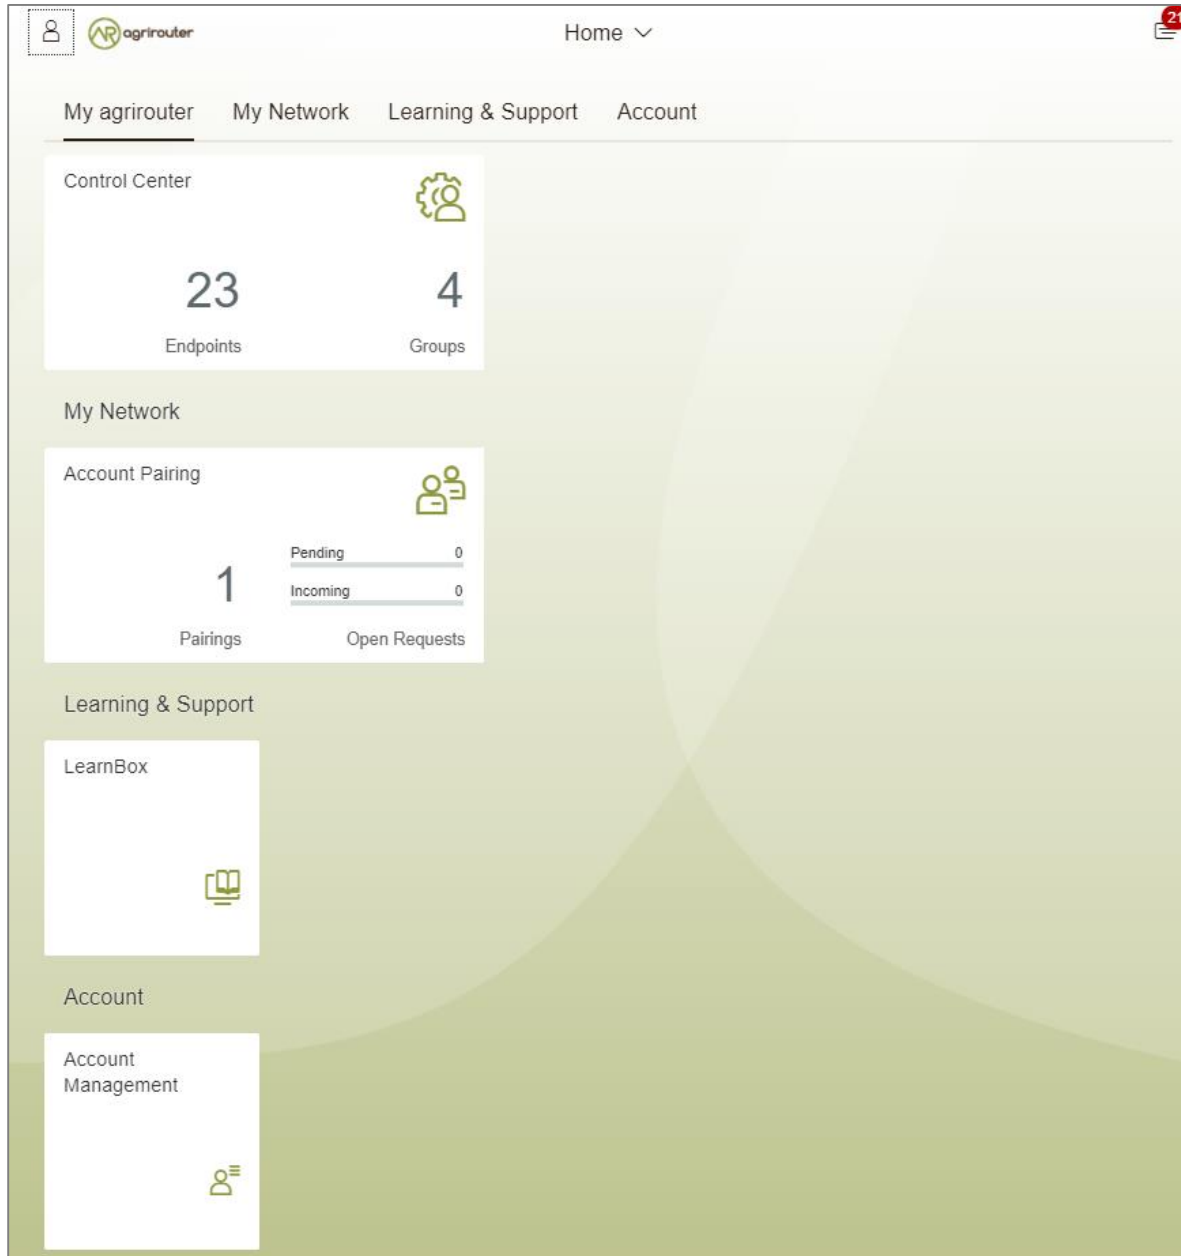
AR agrirouter

Home

21

My agrirouter My Network Learning & Support Account

Control Center

23
Endpoints

4
Groups

My Network

Account Pairing

1
Pairings

Pending 0
Incoming 0
Open Requests

Learning & Support

LearnBox

Account

Account Management